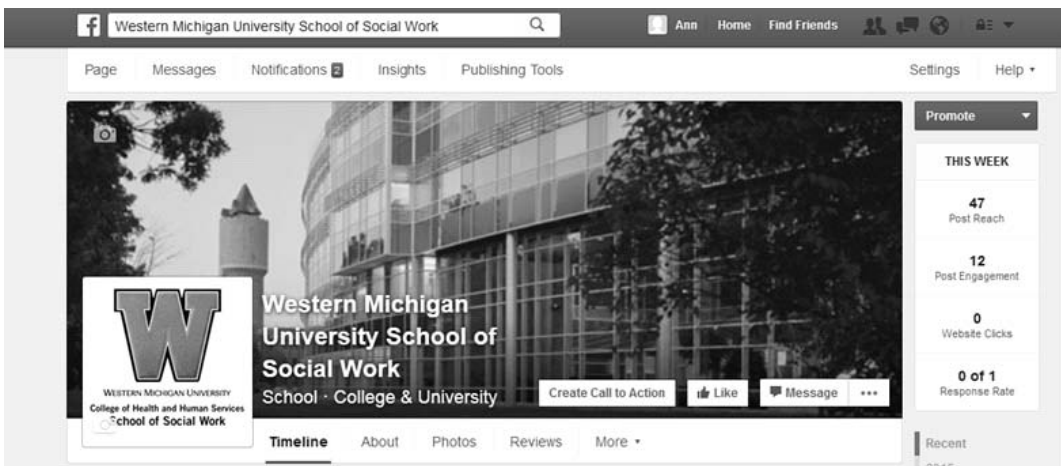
Western Michigan University School of Social Work

Ann Home Find Friends

Page Messages Notifications 2 Insights Publishing Tools Settings Help ▾

Promote

THIS WEEK

47
Post Reach

12
Post Engagement

0
Website Clicks

0 of 1
Response Rate

W
WESTERN MICHIGAN UNIVERSITY
College of Health and Human Services
School of Social Work

Western Michigan University School of Social Work
School · College & University

Create Call to Action Like Message •••

Timeline About Photos Reviews More ▾

Recent